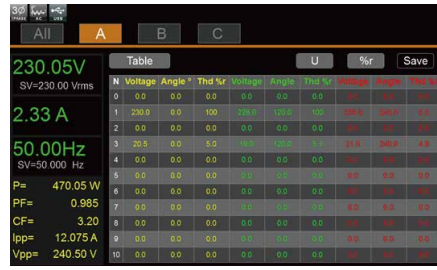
3Ø PHASE AC USB

All A B C

230.05V
SV=230.00 Vrms

2.33 A

50.00Hz
SV=50.000 Hz

P= 470.05 W
PF= 0.985
CF= 3.20
Ipp= 12.075 A
Vpp= 240.50 V

Table U %r Save

| N | Voltage | Angle ° | Thd %r | Voltage | Angle | Thd %r | Voltage | Angle | Thd % |
|---|---|---|---|---|---|---|---|---|---|
| 0 | 0.0 | 0.0 | 0.0 | 0.0 | 0.0 | 0.0 | 0.0 | 0.0 | 0.0 |
| 1 | 230.0 | 0.0 | 100 | 220.0 | 120.0 | 100 | 220.0 | 240.0 | 100 |
| 2 | 0.0 | 0.0 | 0.0 | 0.0 | 0.0 | 0.0 | 0.0 | 0.0 | 0.0 |
| 3 | 20.5 | 0.0 | 5.0 | 10.0 | 120.0 | 5.4 | 21.0 | 240.0 | 4.8 |
| 4 | 0.0 | 0.0 | 0.0 | 0.0 | 0.0 | 0.0 | 0.0 | 0.0 | 0.0 |
| 5 | 0.0 | 0.0 | 0.0 | 0.0 | 0.0 | 0.0 | 0.0 | 0.0 | 0.0 |
| 6 | 0.0 | 0.0 | 0.0 | 0.0 | 0.0 | 0.0 | 0.0 | 0.0 | 0.0 |
| 7 | 0.0 | 0.0 | 0.0 | 0.0 | 0.0 | 0.0 | 0.0 | 0.0 | 0.0 |
| 8 | 0.0 | 0.0 | 0.0 | 0.0 | 0.0 | 0.0 | 0.0 | 0.0 | 0.0 |
| 9 | 0.0 | 0.0 | 0.0 | 0.0 | 0.0 | 0.0 | 0.0 | 0.0 | 0.0 |
| 10 | 0.0 | 0.0 | 0.0 | 0.0 | 0.0 | 0.0 | 0.0 | 0.0 | 0.0 |